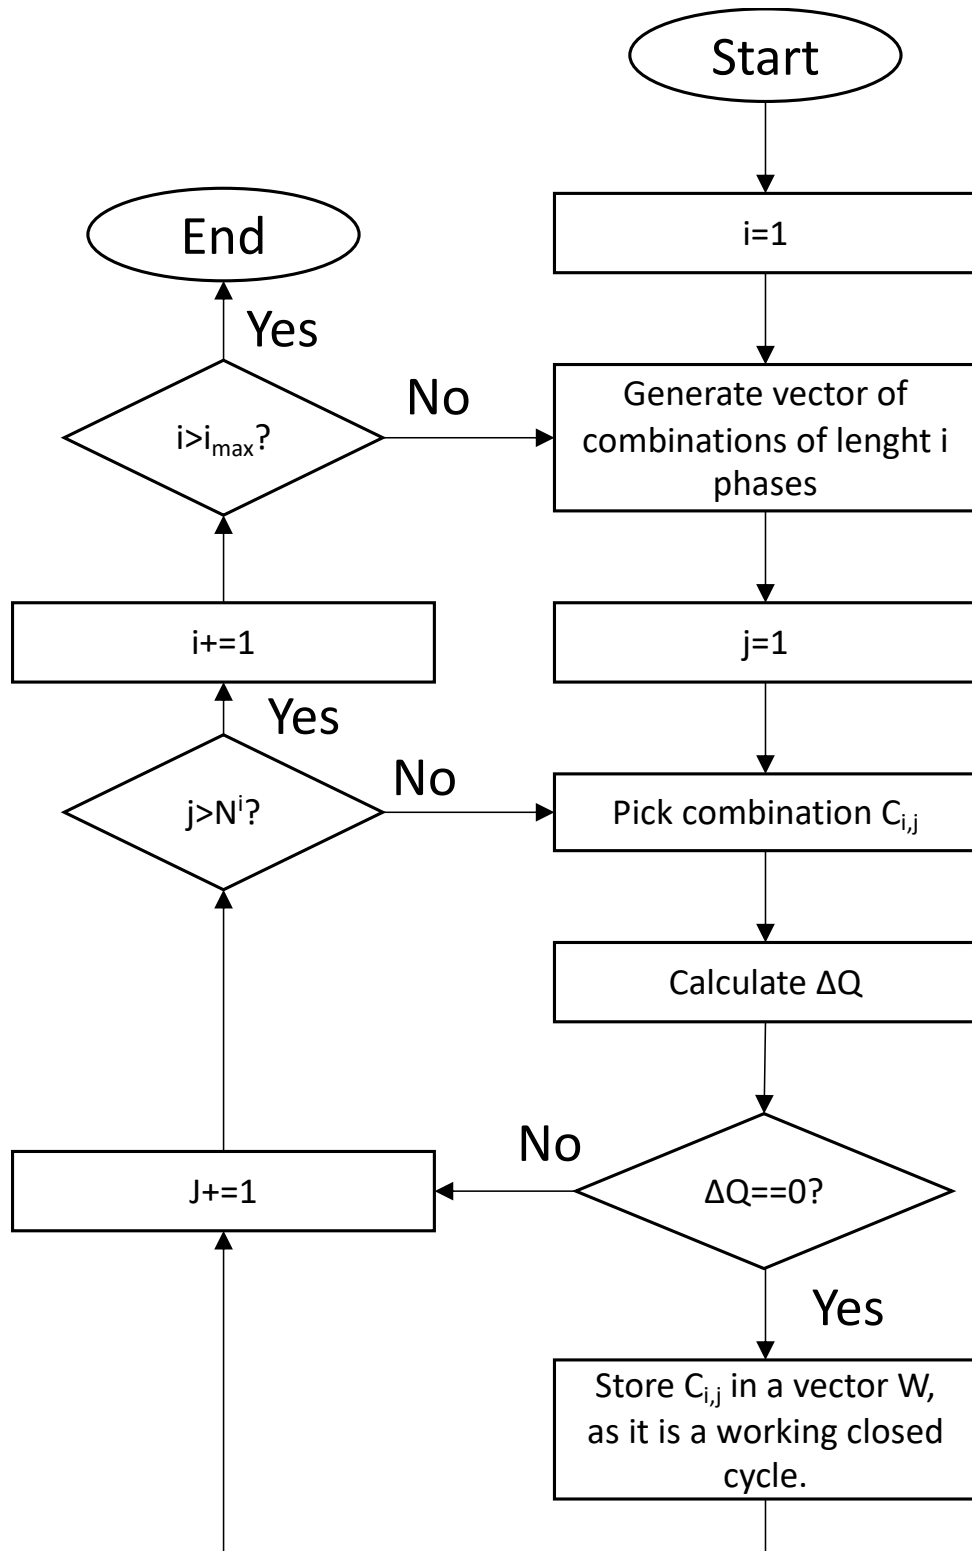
Start

End

i=1

Yes

No

$i>i_{max}$?

Generate vector of combinations of lenght i phases

i+=1

j=1

Yes

No

$j>N^i$?

Pick combination $C_{i,j}$

Calculate ΔQ

No

J+=1

ΔQ==0?

Yes

Store $C_{i,j}$ in a vector W, as it is a working closed cycle.